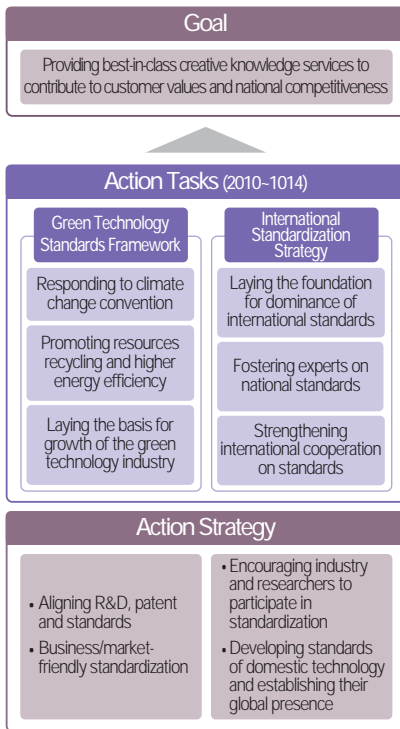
Goal

Providing best-in-class creative knowledge services to contribute to customer values and national competitiveness

Action Tasks (2010~1014)

Green Technology Standards Framework

Responding to climate change convention

Promoting resources recycling and higher energy efficiency

Laying the basis for growth of the green technology industry

International Standardization Strategy

Laying the foundation for dominance of international standards

Fostering experts on national standards

Strengthening international cooperation on standards

Action Strategy

• Aligning R&D, patent and standards
• Business/market-friendly standardization

• Encouraging industry and researchers to participate in standardization
• Developing standards of domestic technology and establishing their global presence